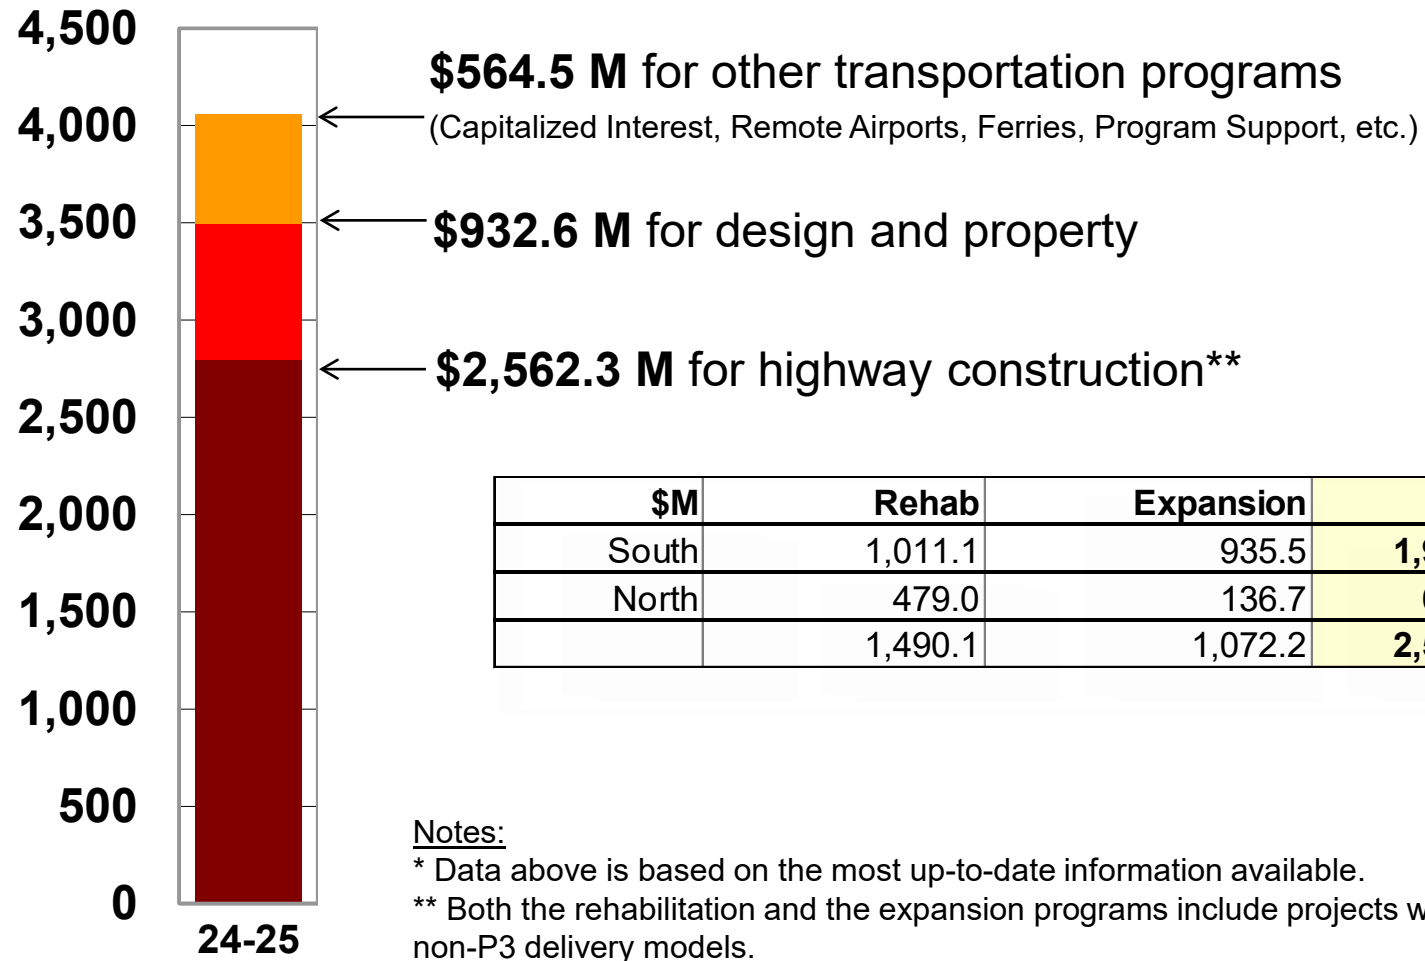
4,500
4,000
3,500
3,000
2,500
2,000
1,500
1,000
500
0

24-25

**$564.5 M** for other transportation programs
(Capitalized Interest, Remote Airports, Ferries, Program Support, etc.)

**$932.6 M** for design and property

**$2,562.3 M** for highway construction**

| $M | Rehab | Expansion | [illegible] |
|---|---|---|---|
| South | 1,011.1 | 935.5 | 1,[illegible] |
| North | 479.0 | 136.7 | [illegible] |
| | 1,490.1 | 1,072.2 | 2,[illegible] |

Notes:
* Data above is based on the most up-to-date information available.
** Both the rehabilitation and the expansion programs include projects w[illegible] non-P3 delivery models.